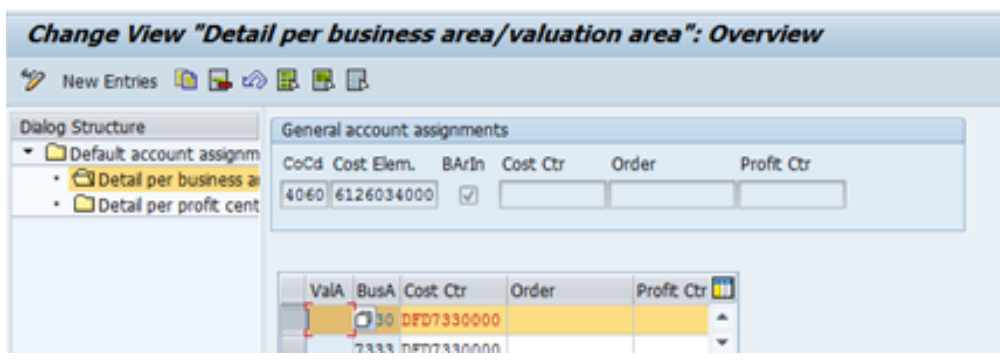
Change View "Detail per business area/valuation area": Overview

New Entries

Dialog Structure
Default account assignm
Detail per business a
Detail per profit cent

General account assignments

| CoCd | Cost Elem. | BArIn | Cost Ctr | Order | Profit Ctr |
|---|---|---|---|---|---|
| 4060 | 6126034000 | ☑ | | | |

| ValA | BusA | Cost Ctr | Order | Profit Ctr |
|---|---|---|---|---|
| | 30 | DFD7330000 | | |
| | 7333 | DFD7330000 | | |